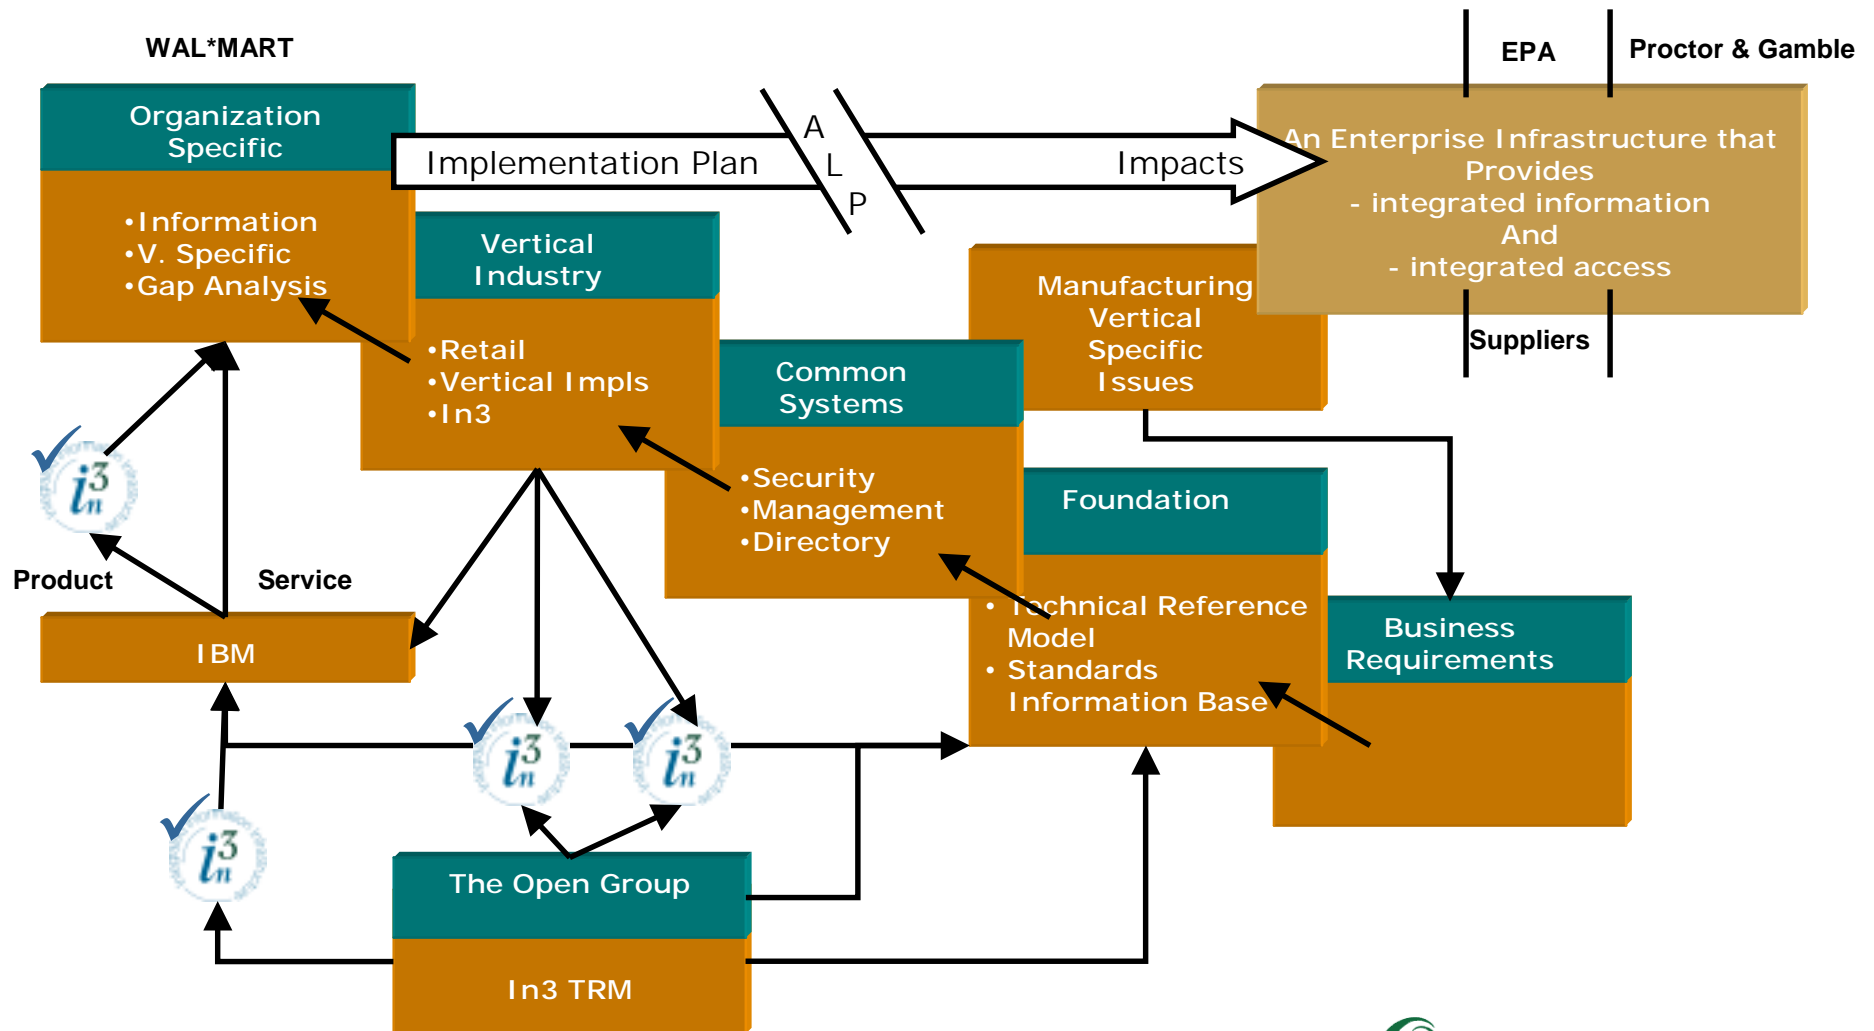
WAL*MART

EPA

Proctor & Gamble

Organization Specific

•Information
•V. Specific
•Gap Analysis

Implementation Plan

A
L
P

Impacts

An Enterprise Infrastructure that Provides
- integrated information
And
- integrated access

Suppliers

Vertical Industry

•Retail
•Vertical Impls
•In3

Manufacturing Vertical Specific Issues

Common Systems

•Security
•Management
•Directory

Foundation

• Technical Reference Model
• Standards Information Base

Business Requirements

$i_n^3$

Product

Service

IBM

$i_n^3$

$i_n^3$

$i_n^3$

The Open Group

In3 TRM